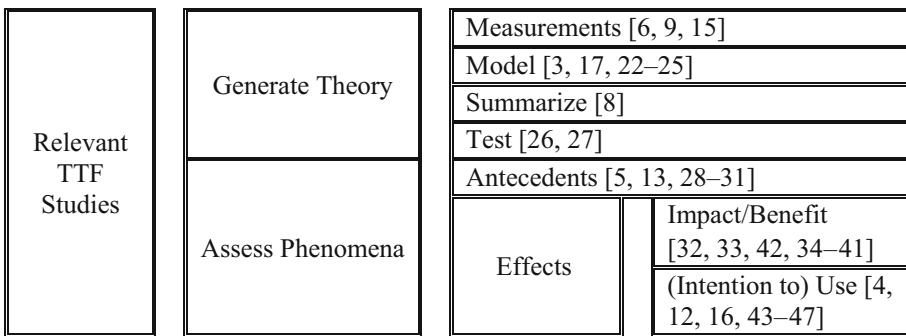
Relevant TTF Studies

Generate Theory

Assess Phenomena

Measurements [6, 9, 15]

Model [3, 17, 22–25]

Summarize [8]

Test [26, 27]

Antecedents [5, 13, 28–31]

Effects

Impact/Benefit [32, 33, 42, 34–41]

(Intention to) Use [4, 12, 16, 43–47]